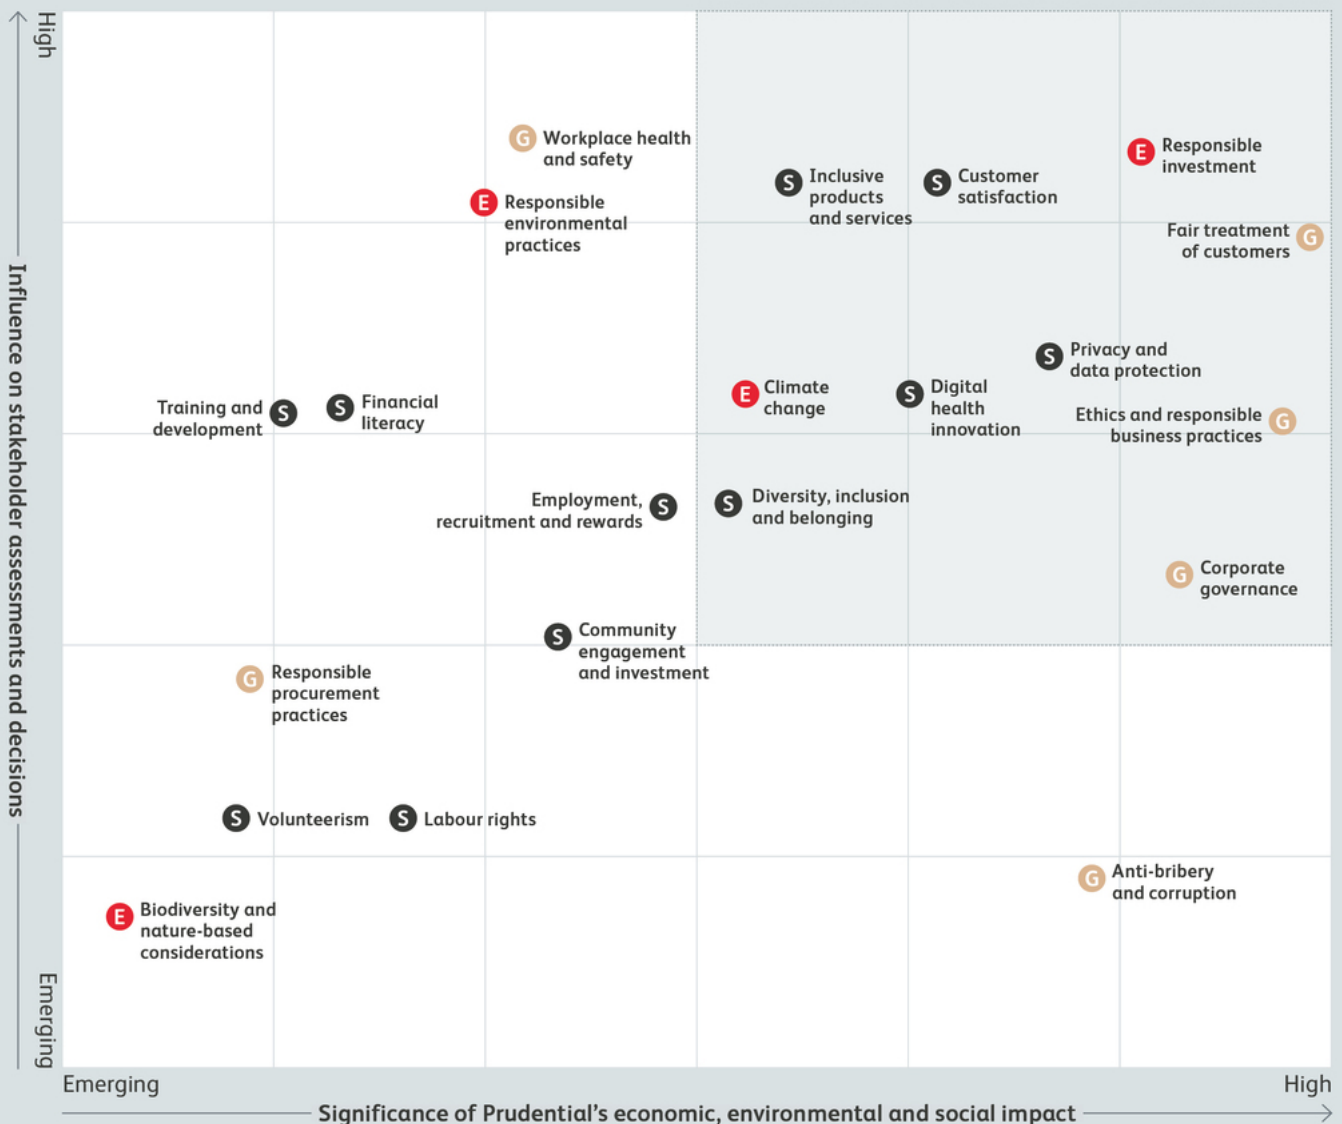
High

Influence on stakeholder assessments and decisions

Emerging

G Workplace health and safety

E Responsible environmental practices

S Inclusive products and services

S Customer satisfaction

E Responsible investment

Fair treatment of customers G

S Privacy and data protection

Training and development S

S Financial literacy

E Climate change

S Digital health innovation

Ethics and responsible business practices G

Employment, recruitment and rewards S

S Diversity, inclusion and belonging

G Corporate governance

S Community engagement and investment

G Responsible procurement practices

S Volunteerism

S Labour rights

G Anti-bribery and corruption

E Biodiversity and nature-based considerations

Emerging

High

Significance of Prudential's economic, environmental and social impact